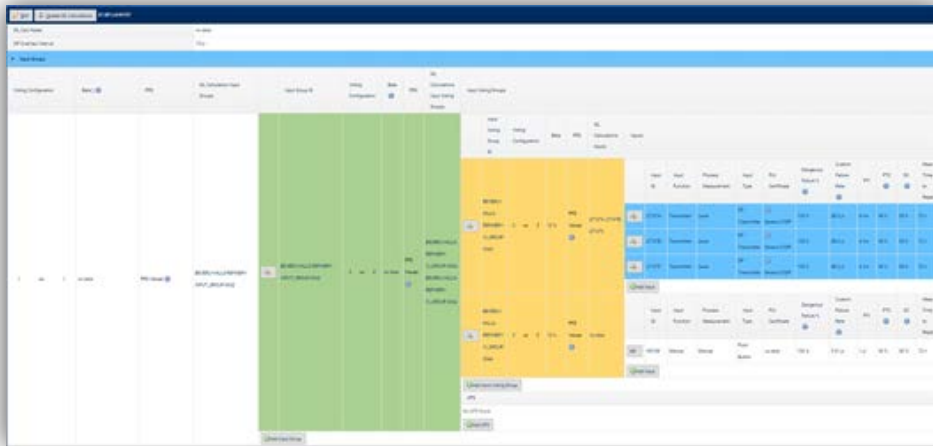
Edit | Update SIL Calculations

SIL Calc Name
SIF Overhaul Interval

Input Groups

Voting Configuration | Beta | PFD | SIL Calculation Input Groups | Input Group ID | Voting Configuration | Beta | PFD | SIL Calculations Input Voting Groups | Input Voting Groups

Input Voting Group ID | Voting Configuration | Beta | PFD | SIL Calculations Inputs | Inputs

Input ID | Input Function | Process Measurement | Input Type | PFD Certificate | Dangerous Failure % | Custom Failure Rate | PFD | PTC | DC

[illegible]

Add Input

Add Input

Add Input Voting Group

Add Input Group